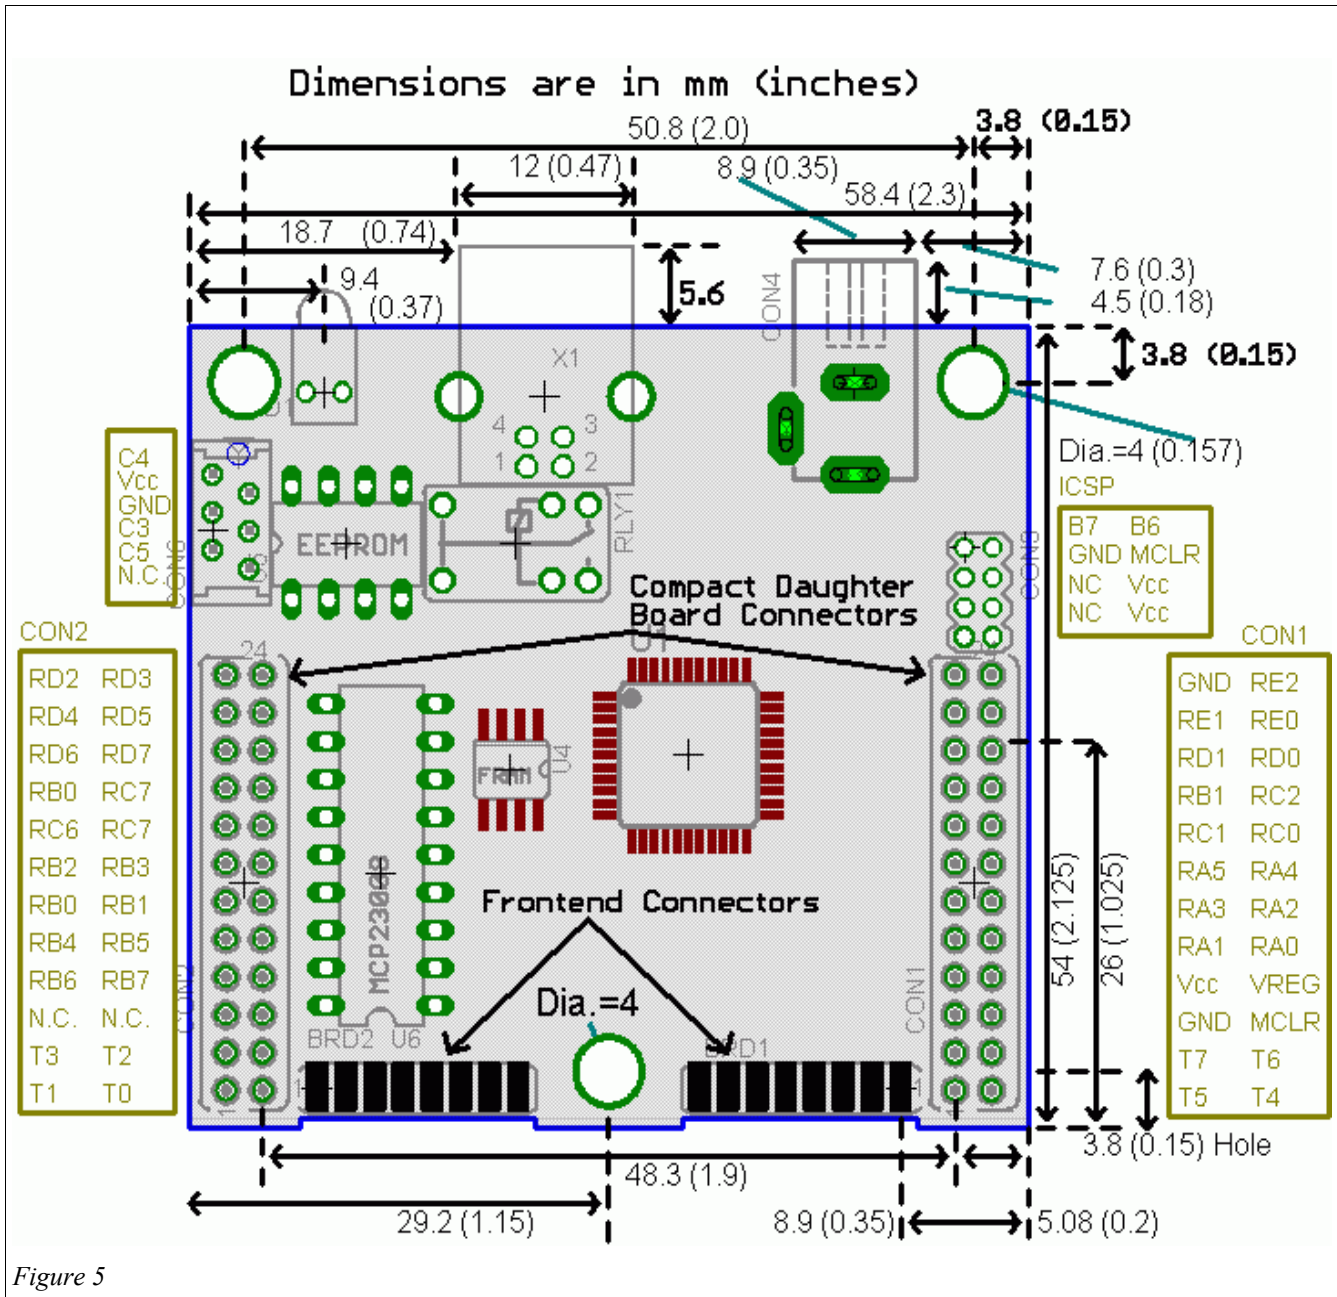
Dimensions are in mm (inches)

50.8 (2.0)
3.8 (0.15)
12 (0.47)
8.9 (0.35)
58.4 (2.3)
18.7 (0.74)
9.4 (0.37)
5.6
7.6 (0.3)
4.5 (0.18)
3.8 (0.15)
CON4
X1
4 3
1 2
Dia.=4 (0.157)
ICSP

| B7 | B6 |
|---|---|
| GND | MCLR |
| NC | Vcc |
| NC | Vcc |

C4
Vcc
GND
C3
C5
N.C.
CON6
EEPROM
RLY1
CON3
Compact Daughter Board Connectors
CON2

| RD2 | RD3 |
|---|---|
| RD4 | RD5 |
| RD6 | RD7 |
| RB0 | RC7 |
| RC6 | RC7 |
| RB2 | RB3 |
| RB0 | RB1 |
| RB4 | RB5 |
| RB6 | RB7 |
| N.C. | N.C. |
| T3 | T2 |
| T1 | T0 |

CON1

| GND | RE2 |
|---|---|
| RE1 | RE0 |
| RD1 | RD0 |
| RB1 | RC2 |
| RC1 | RC0 |
| RA5 | RA4 |
| RA3 | RA2 |
| RA1 | RA0 |
| Vcc | VREG |
| GND | MCLR |
| T7 | T6 |
| T5 | T4 |

24
U1
FRAM
U4
MCP2300
Frontend Connectors
Dia.=4
54 (2.125)
26 (1.025)
CON2
CON1
BRD2 U6
BRD1
3.8 (0.15) Hole
48.3 (1.9)
29.2 (1.15)
8.9 (0.35)
5.08 (0.2)
Figure 5